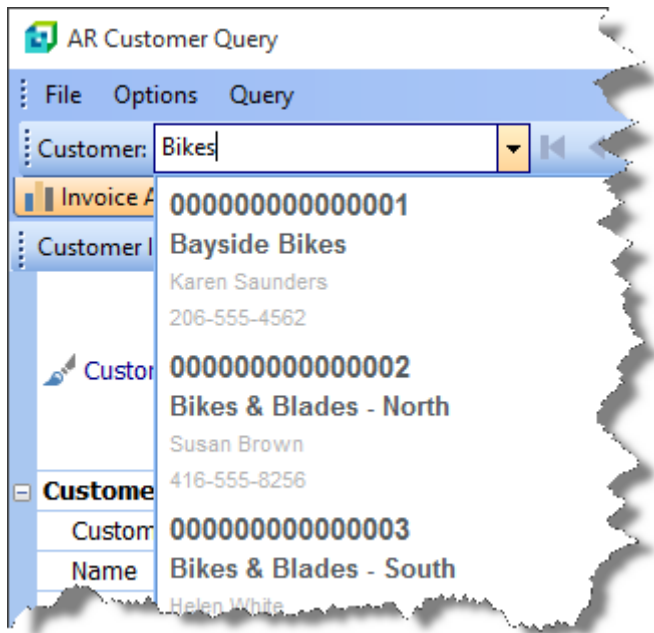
AR Customer Query

File Options Query

Customer: Bikes

Invoice A

Customer I

Custom

Custome

Custom

Name

000000000000001
Bayside Bikes
Karen Saunders
206-555-4562

000000000000002
Bikes & Blades - North
Susan Brown
416-555-8256

000000000000003
Bikes & Blades - South
Helen White